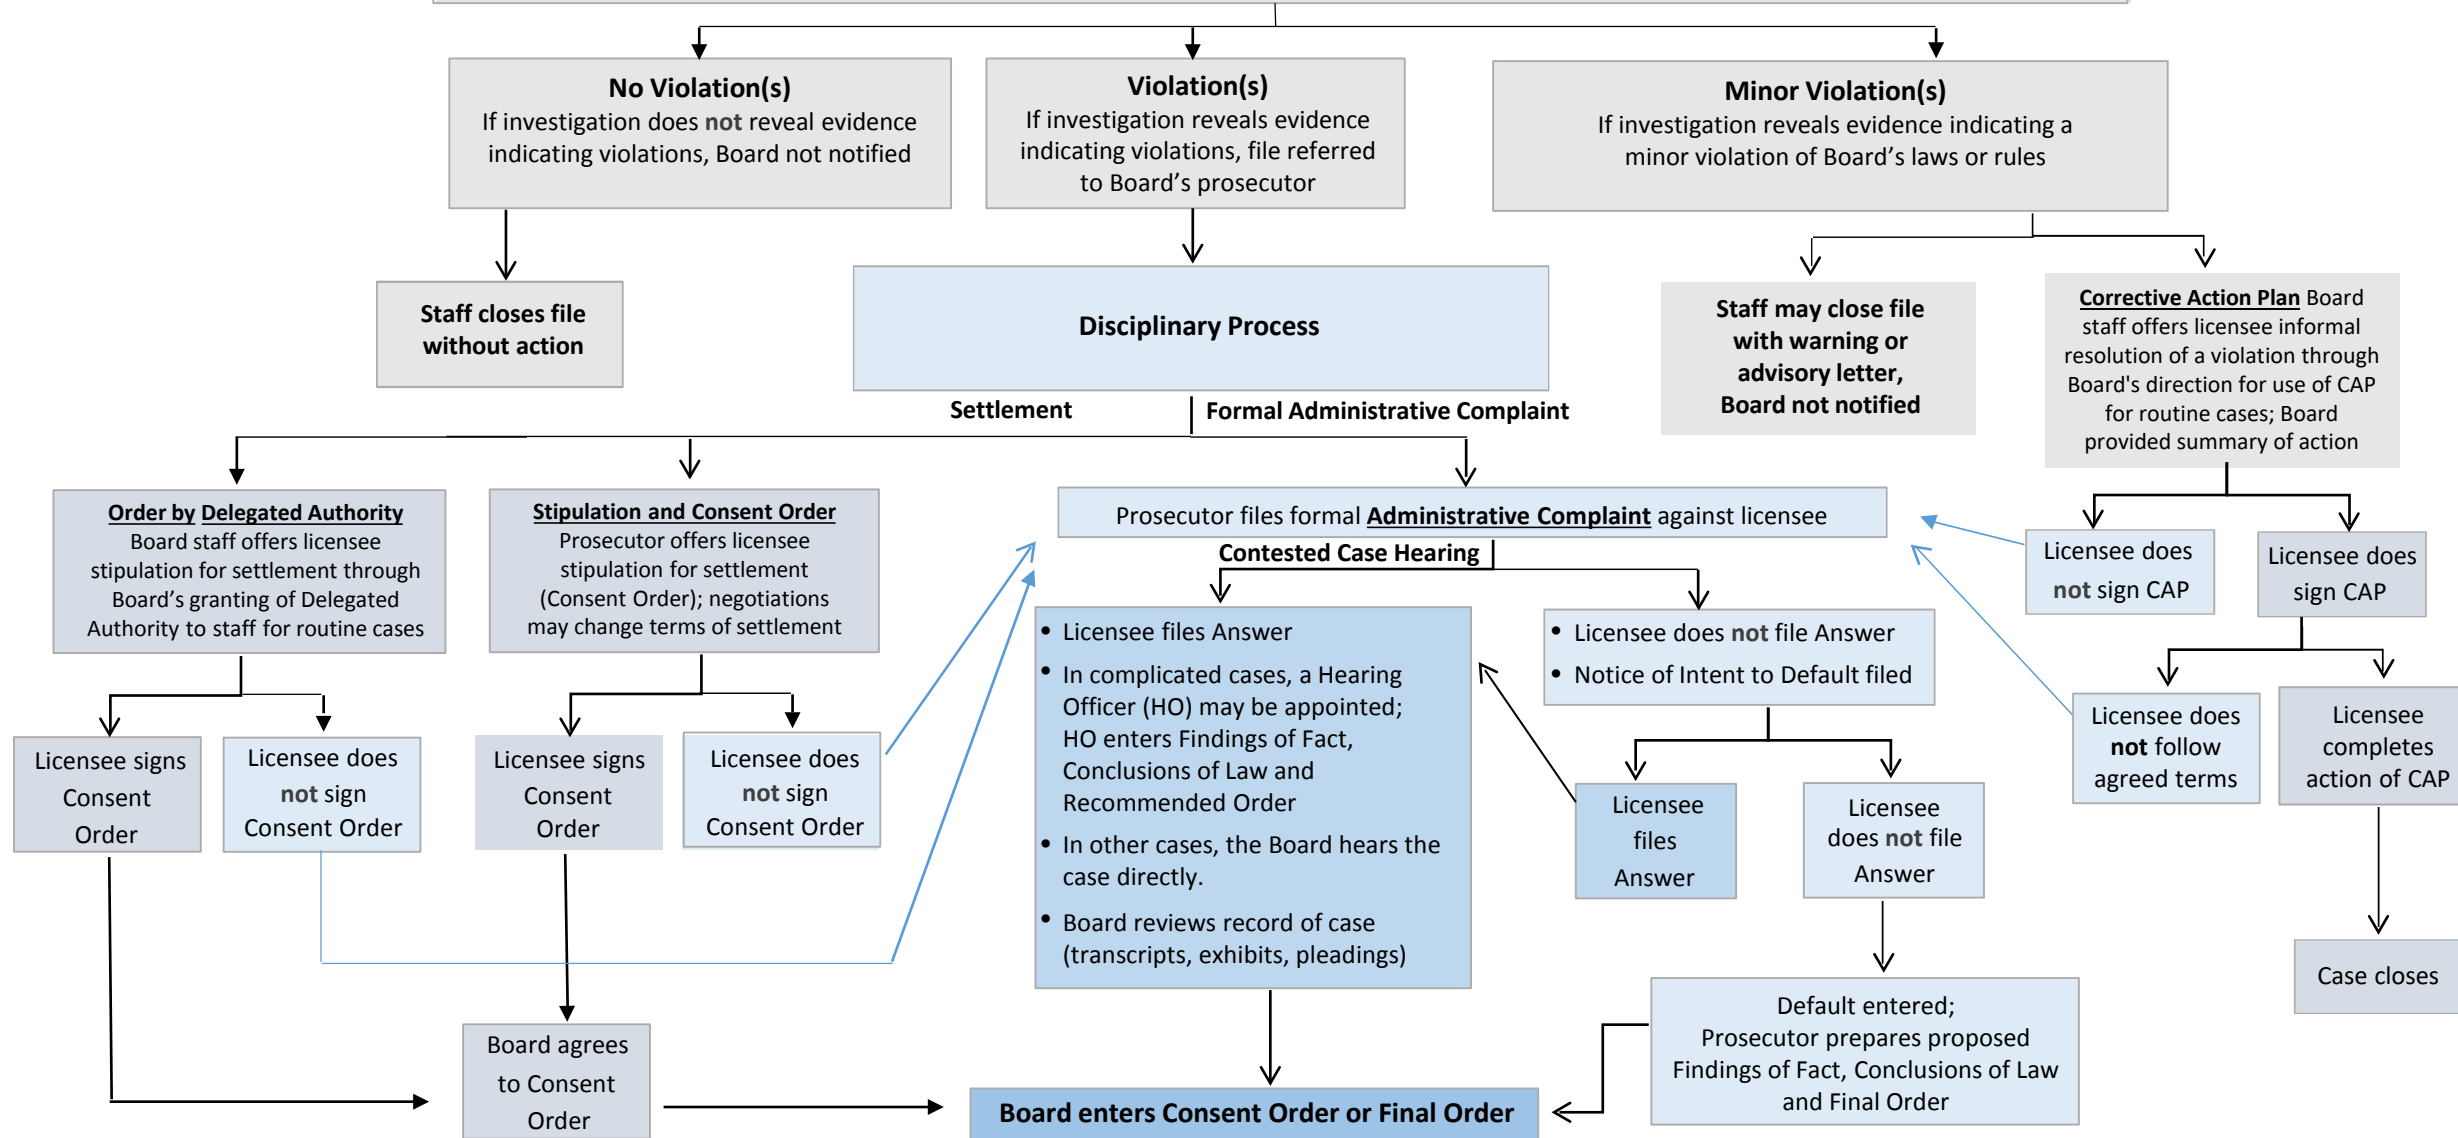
No Violation(s)
If investigation does not reveal evidence indicating violations, Board not notified

Violation(s)
If investigation reveals evidence indicating violations, file referred to Board's prosecutor

Minor Violation(s)
If investigation reveals evidence indicating a minor violation of Board's laws or rules

Staff closes file without action

Disciplinary Process

Staff may close file with warning or advisory letter, Board not notified

Corrective Action Plan Board staff offers licensee informal resolution of a violation through Board's direction for use of CAP for routine cases; Board provided summary of action

Settlement

Formal Administrative Complaint

Order by Delegated Authority
Board staff offers licensee stipulation for settlement through Board's granting of Delegated Authority to staff for routine cases

Stipulation and Consent Order
Prosecutor offers licensee stipulation for settlement (Consent Order); negotiations may change terms of settlement

Prosecutor files formal Administrative Complaint against licensee

Licensee does not sign CAP

Licensee does sign CAP

Contested Case Hearing

- Licensee files Answer
- In complicated cases, a Hearing Officer (HO) may be appointed; HO enters Findings of Fact, Conclusions of Law and Recommended Order
- In other cases, the Board hears the case directly.
- Board reviews record of case (transcripts, exhibits, pleadings)

- Licensee does not file Answer
- Notice of Intent to Default filed

Licensee does not follow agreed terms

Licensee completes action of CAP

Licensee signs Consent Order

Licensee does not sign Consent Order

Licensee signs Consent Order

Licensee does not sign Consent Order

Licensee files Answer

Licensee does not file Answer

Case closes

Default entered;
Prosecutor prepares proposed Findings of Fact, Conclusions of Law and Final Order

Board agrees to Consent Order

Board enters Consent Order or Final Order